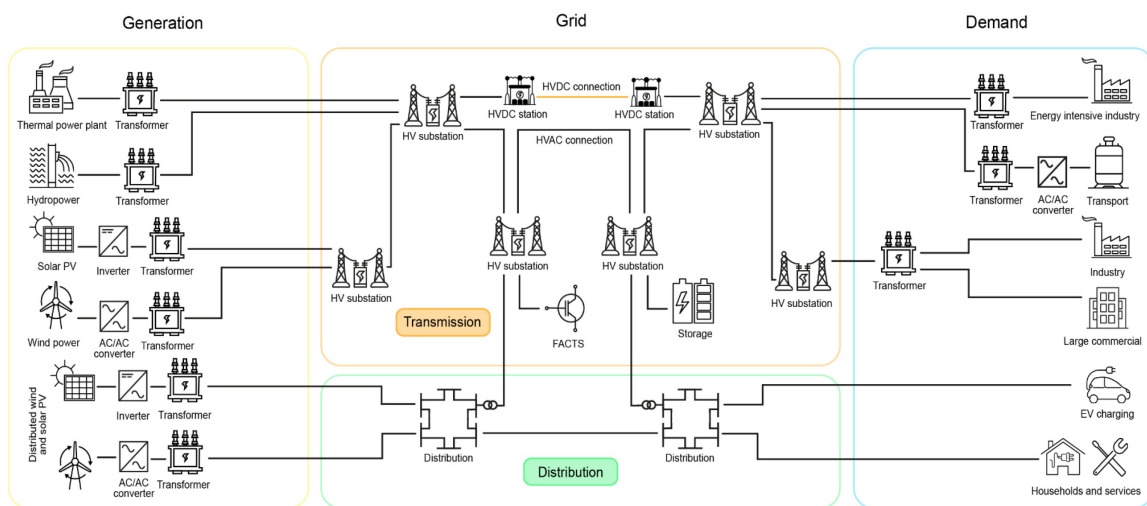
Generation

Grid

Demand

Thermal power plant

Transformer

Hydropower

Transformer

Solar PV

Inverter

Transformer

Wind power

AC/AC converter

Transformer

Distributed wind and solar PV

Inverter

Transformer

AC/AC converter

Transformer

HV substation

HVDC station

HVDC connection

HVDC station

HV substation

HVAC connection

HV substation

HV substation

HV substation

HV substation

Transmission

FACTS

Storage

Distribution

Distribution

Distribution

Transformer

Energy intensive industry

Transformer

AC/AC converter

Transport

Transformer

Industry

Large commercial

EV charging

Households and services